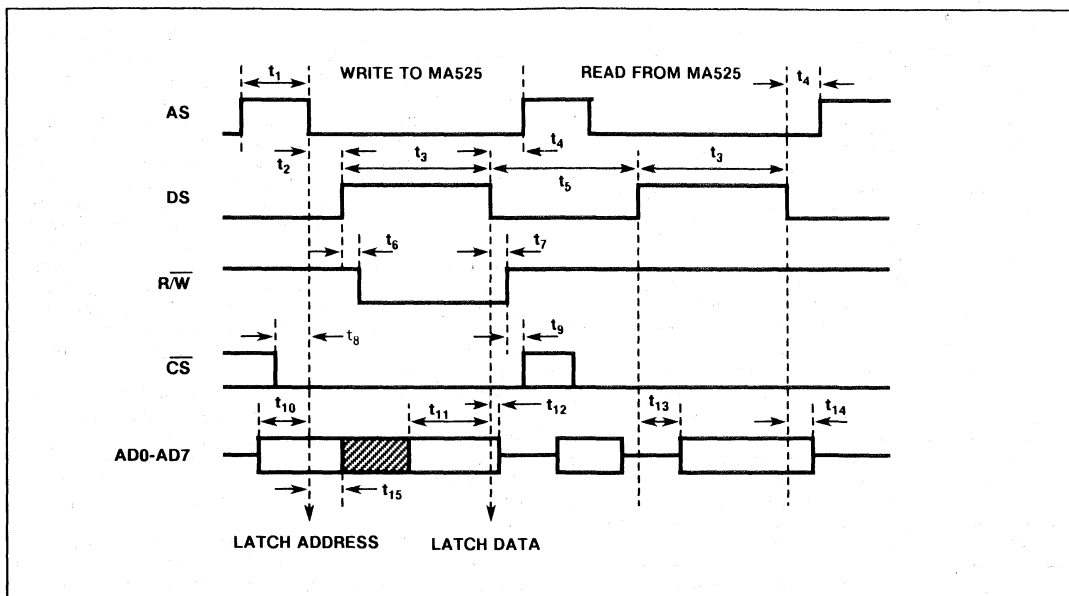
$t_1$ WRITE TO MA525 READ FROM MA525 $t_4$

AS

$t_2$ $t_4$

$t_3$ $t_3$

$t_5$

DS

$t_6$ $t_7$

$R/\overline{W}$

$t_8$ $t_9$

$\overline{CS}$

$t_{10}$ $t_{11}$ $t_{12}$ $t_{13}$ $t_{14}$

AD0-AD7

$t_{15}$

LATCH ADDRESS LATCH DATA